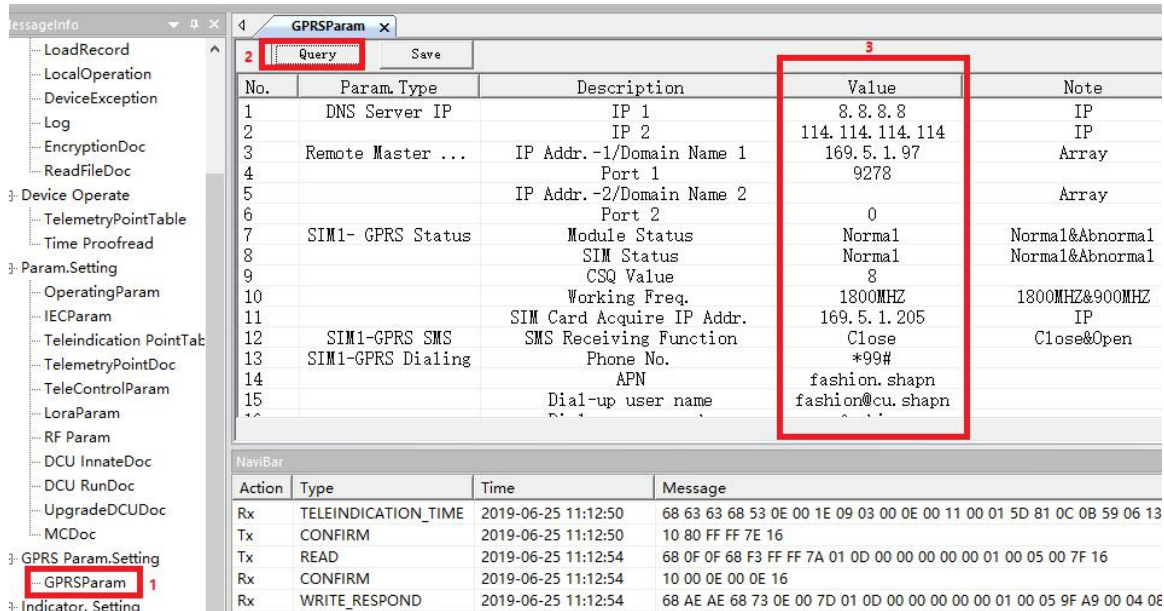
essageInfo

LoadRecord
LocalOperation
DeviceException
Log
EncryptionDoc
ReadFileDoc
Device Operate
TelemetryPointTable
Time Proofread
Param.Setting
OperatingParam
IECParam
Teleindication PointTab
TelemetryPointDoc
TeleControlParam
LoraParam
RF Param
DCU InnateDoc
DCU RunDoc
UpgradeDCUDoc
MCDoc
GPRS Param.Setting
GPRSParam 1
Indicator. Setting

GPRSParam ×

2 Query Save

3

| No. | Param.Type | Description | Value | Note |
|---|---|---|---|---|
| 1 | DNS Server IP | IP 1 | 8.8.8.8 | IP |
| 2 | | IP 2 | 114.114.114.114 | IP |
| 3 | Remote Master ... | IP Addr.-1/Domain Name 1 | 169.5.1.97 | Array |
| 4 | | Port 1 | 9278 | |
| 5 | | IP Addr.-2/Domain Name 2 | | Array |
| 6 | | Port 2 | 0 | |
| 7 | SIM1- GPRS Status | Module Status | Normal | Normal&Abnormal |
| 8 | | SIM Status | Normal | Normal&Abnormal |
| 9 | | CSQ Value | 8 | |
| 10 | | Working Freq. | 1800MHZ | 1800MHZ&900MHZ |
| 11 | | SIM Card Acquire IP Addr. | 169.5.1.205 | IP |
| 12 | SIM1-GPRS SMS | SMS Receiving Function | Close | Close&Open |
| 13 | SIM1-GPRS Dialing | Phone No. | *99# | |
| 14 | | APN | fashion.shapn | |
| 15 | | Dial-up user name | fashion@cu.shapn | |

NaviBar

| Action | Type | Time | Message |
|---|---|---|---|
| Rx | TELEINDICATION_TIME | 2019-06-25 11:12:50 | 68 63 63 68 53 0E 00 1E 09 03 00 0E 00 11 00 01 5D 81 0C 0B 59 06 13 |
| Tx | CONFIRM | 2019-06-25 11:12:50 | 10 80 FF FF 7E 16 |
| Tx | READ | 2019-06-25 11:12:54 | 68 0F 0F 68 F3 FF FF 7A 01 0D 00 00 00 00 00 01 00 05 00 7F 16 |
| Rx | CONFIRM | 2019-06-25 11:12:54 | 10 00 0E 00 0E 16 |
| Rx | WRITE_RESPOND | 2019-06-25 11:12:54 | 68 AE AE 68 73 0E 00 7D 01 0D 00 00 00 00 00 01 00 05 9F A9 00 04 08 |